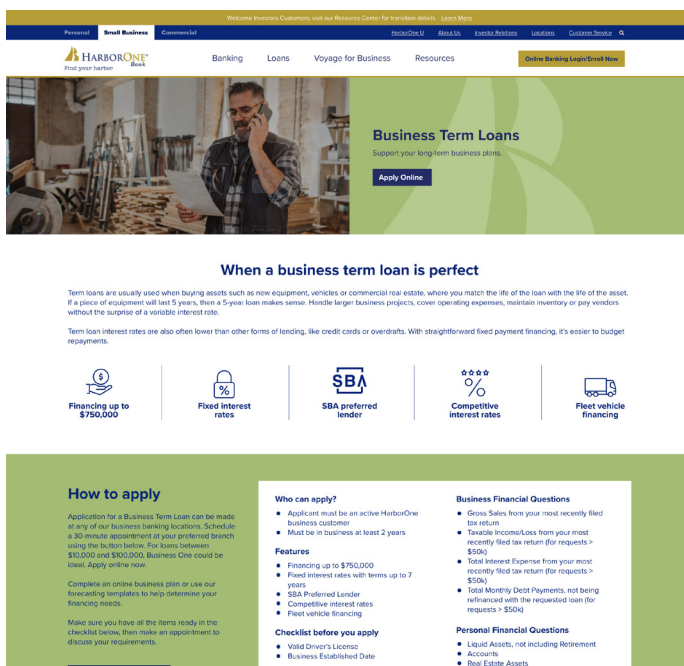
Welcome Investors Customers: visit our Resource Center for transition details. Learn More

Personal | Small Business | Commercial

HarborOne U | About Us | Investor Relations | Locations | Customer Service

HarborOne Bank
Find your harbor

Banking | Loans | Voyage for Business | Resources

Online Banking Login/Enroll Now

Business Term Loans

Support your long-term business plans.

Apply Online

When a business term loan is perfect

Term loans are usually used when buying assets such as new equipment, vehicles or commercial real estate, where you match the life of the loan with the life of the asset. If a piece of equipment will last 5 years, then a 5-year loan makes sense. Handle larger business projects, cover operating expenses, maintain inventory or pay vendors without the surprise of a variable interest rate.

Term loan interest rates are also often lower than other forms of lending, like credit cards or overdrafts. With straightforward fixed payment financing, it's easier to budget repayments.

Financing up to $750,000

%

Fixed interest rates

SBA

SBA preferred lender

%

Competitive interest rates

Fleet vehicle financing

How to apply

Application for a Business Term Loan can be made at any of our business banking locations. Schedule a 30-minute appointment at your preferred branch using the button below. For loans between $10,000 and $100,000, Business One could be ideal. Apply online now.

Complete an online business plan or use our forecasting templates to help determine your financing needs.

Make sure you have all the items ready in the checklist below, then make an appointment to discuss your requirements.

Who can apply?
• Applicant must be an active HarborOne business customer
• Must be in business at least 2 years

Features
• Financing up to $750,000
• Fixed interest rates with terms up to 7 years
• SBA Preferred Lender
• Competitive interest rates
• Fleet vehicle financing

Checklist before you apply
• Valid Driver's License
• Business Established Date

Business Financial Questions
• Gross Sales from your most recently filed tax return
• Taxable Income/Loss from your most recently filed tax return (for requests > $50k)
• Total Interest Expense from your most recently filed tax return (for requests > $50k)
• Total Monthly Debt Payments, not being refinanced with the requested loan (for requests > $50k)

Personal Financial Questions
• Liquid Assets, not including Retirement Accounts
• Real Estate Assets